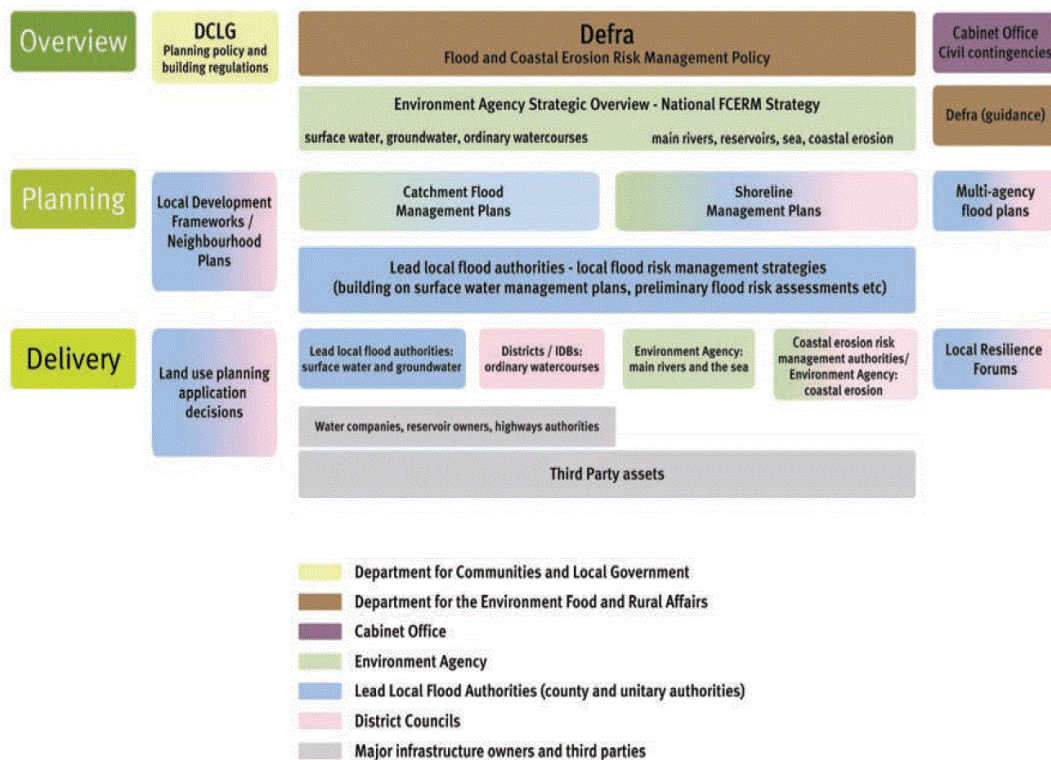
Overview

DCLG
Planning policy and building regulations

Defra
Flood and Coastal Erosion Risk Management Policy

Cabinet Office
Civil contingencies

Environment Agency Strategic Overview - National FCERM Strategy
surface water, groundwater, ordinary watercourses
main rivers, reservoirs, sea, coastal erosion

Defra (guidance)

Planning

Local Development Frameworks / Neighbourhood Plans

Catchment Flood Management Plans

Shoreline Management Plans

Multi-agency flood plans

Lead local flood authorities - local flood risk management strategies (building on surface water management plans, preliminary flood risk assessments etc)

Delivery

Land use planning application decisions

Lead local flood authorities: surface water and groundwater

Districts / IDBs: ordinary watercourses

Environment Agency: main rivers and the sea

Coastal erosion risk management authorities/ Environment Agency: coastal erosion

Local Resilience Forums

Water companies, reservoir owners, highways authorities

Third Party assets

Department for Communities and Local Government
Department for the Environment Food and Rural Affairs
Cabinet Office
Environment Agency
Lead Local Flood Authorities (county and unitary authorities)
District Councils
Major infrastructure owners and third parties